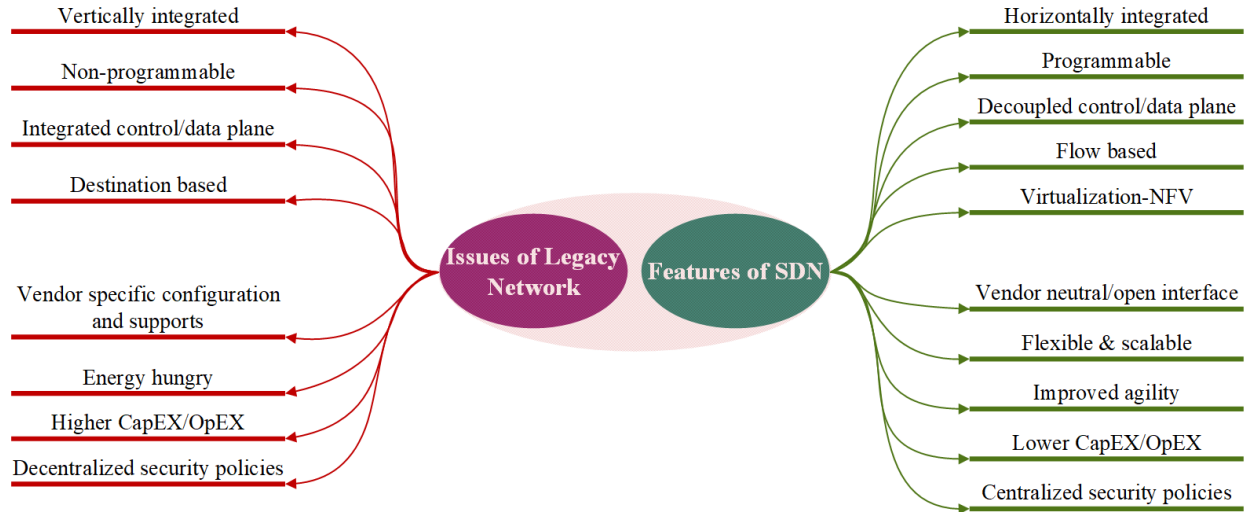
Issues of Legacy Network

Vertically integrated

Non-programmable

Integrated control/data plane

Destination based

Vendor specific configuration and supports

Energy hungry

Higher CapEX/OpEX

Decentralized security policies

Features of SDN

Horizontally integrated

Programmable

Decoupled control/data plane

Flow based

Virtualization-NFV

Vendor neutral/open interface

Flexible & scalable

Improved agility

Lower CapEX/OpEX

Centralized security policies